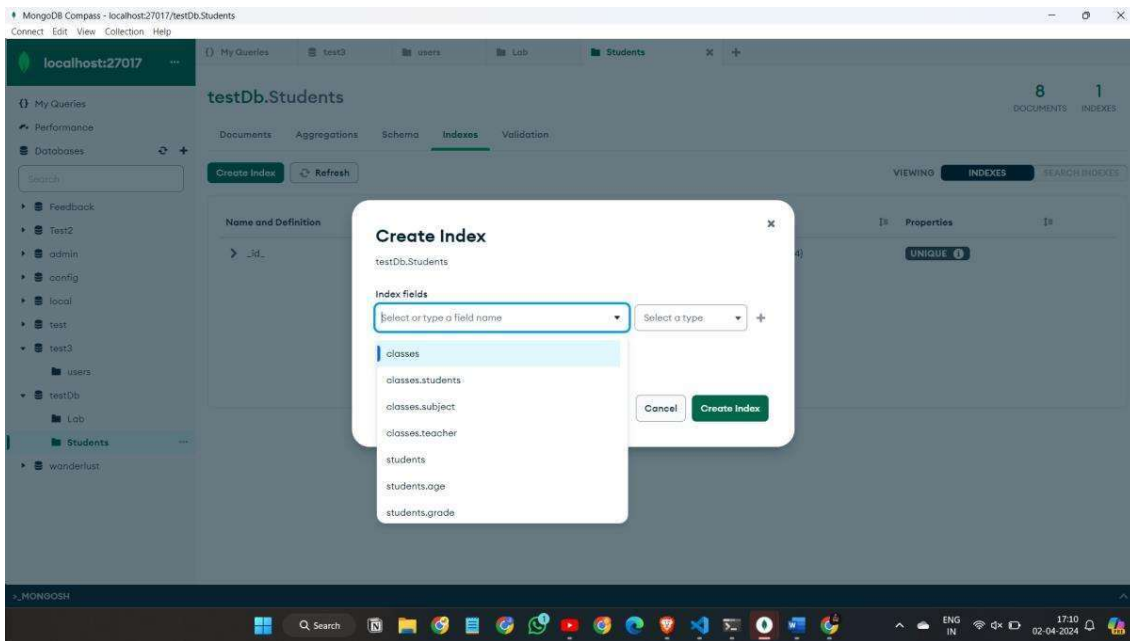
MongoDB Compass - localhost:27017/testDb.Students
Connect Edit View Collection Help

localhost:27017 ...

{} My Queries
Performance
Databases
Search

Feedback
Test2
admin
config
local
test
test3
users
testDb
Lab
Students
wanderlust

{} My Queries | test3 | users | Lab | Students

testDb.Students

8 DOCUMENTS 1 INDEXES

Documents Aggregations Schema Indexes Validation

Create Index | Refresh

VIEWING INDEXES SEARCH INDEXES

Name and Definition
> _id_

Properties
UNIQUE

Create Index
testDb.Students

Index fields
Select or type a field name | Select a type

classes
classes.students
classes.subject
classes.teacher
students
students.age
students.grade

Cancel | Create Index

>_MONGOSH

Search
ENG IN
17:10
02-04-2024